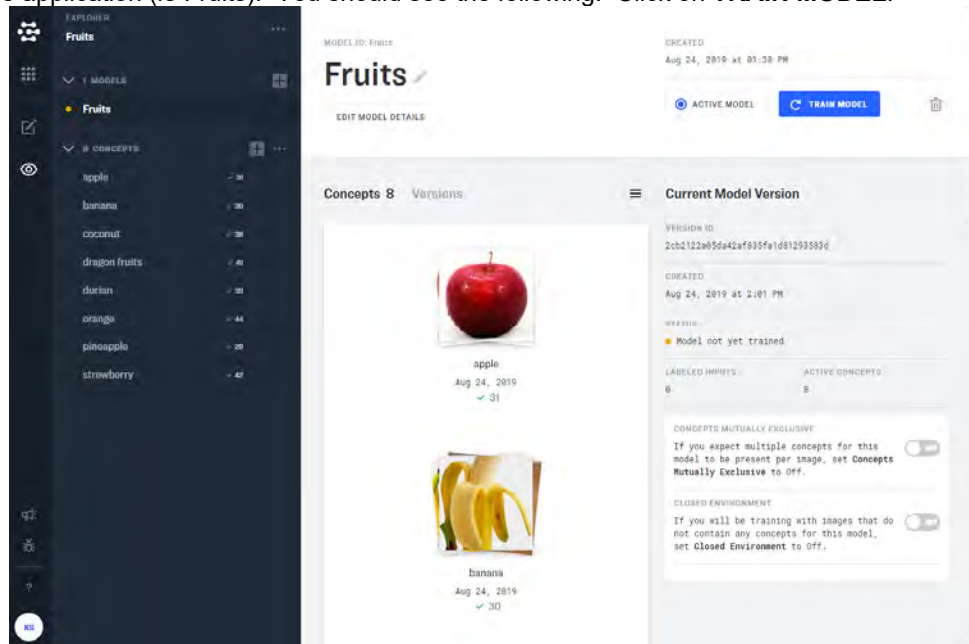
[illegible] application (is Fruits). You should see the following. Click on TRAIN MODEL.

EXPLORER
Fruits
...
1 MODELS
Fruits
8 CONCEPTS
apple 31
banana 30
coconut 38
dragon fruits 41
durian 39
orange 44
pineapple 29
strawberry 42

MODEL ID: Fruits
Fruits
EDIT MODEL DETAILS
CREATED
Aug 24, 2019 at 01:58 PM
ACTIVE MODEL
TRAIN MODEL

Concepts 8 Versions

apple
Aug 24, 2019
✓ 31

banana
Aug 24, 2019
✓ 30

Current Model Version
VERSION ID
2cb2122a65da42af835fa1d81293583d
CREATED
Aug 24, 2019 at 2:01 PM
STATUS
Model not yet trained
LABELED INPUTS
0
ACTIVE CONCEPTS
8
CONCEPTS MUTUALLY EXCLUSIVE
If you expect multiple concepts for this model to be present per image, set Concepts Mutually Exclusive to Off.
CLOSED ENVIRONMENT
If you will be training with images that do not contain any concepts for this model, set Closed Environment to Off.

?
KS